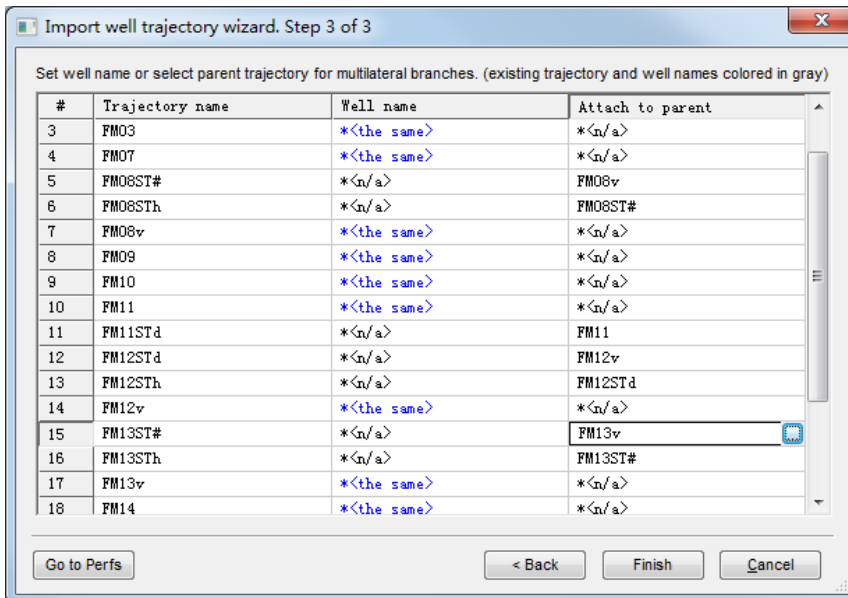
Import well trajectory wizard. Step 3 of 3

Set well name or select parent trajectory for multilateral branches. (existing trajectory and well names colored in gray)

| # | Trajectory name | Well name | Attach to parent |
|---|---|---|---|
| 3 | FM03 | *<the same> | *<n/a> |
| 4 | FM07 | *<the same> | *<n/a> |
| 5 | FM08ST# | *<n/a> | FM08v |
| 6 | FM08STh | *<n/a> | FM08ST# |
| 7 | FM08v | *<the same> | *<n/a> |
| 8 | FM09 | *<the same> | *<n/a> |
| 9 | FM10 | *<the same> | *<n/a> |
| 10 | FM11 | *<the same> | *<n/a> |
| 11 | FM11STd | *<n/a> | FM11 |
| 12 | FM12STd | *<n/a> | FM12v |
| 13 | FM12STh | *<n/a> | FM12STd |
| 14 | FM12v | *<the same> | *<n/a> |
| 15 | FM13ST# | *<n/a> | FM13v |
| 16 | FM13STh | *<n/a> | FM13ST# |
| 17 | FM13v | *<the same> | *<n/a> |
| 18 | FM14 | *<the same> | *<n/a> |

Go to Perfs

< Back

Finish

Cancel